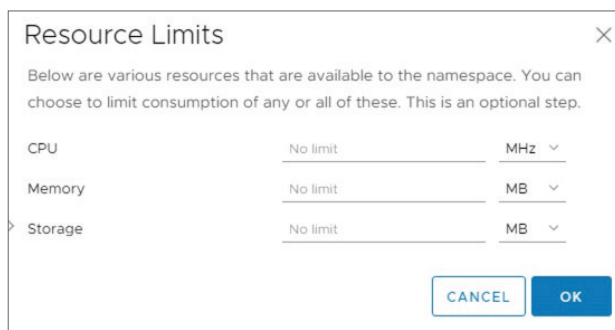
Resource Limits

×

Below are various resources that are available to the namespace. You can choose to limit consumption of any or all of these. This is an optional step.

CPU No limit MHz

Memory No limit MB

Storage No limit MB

CANCEL OK